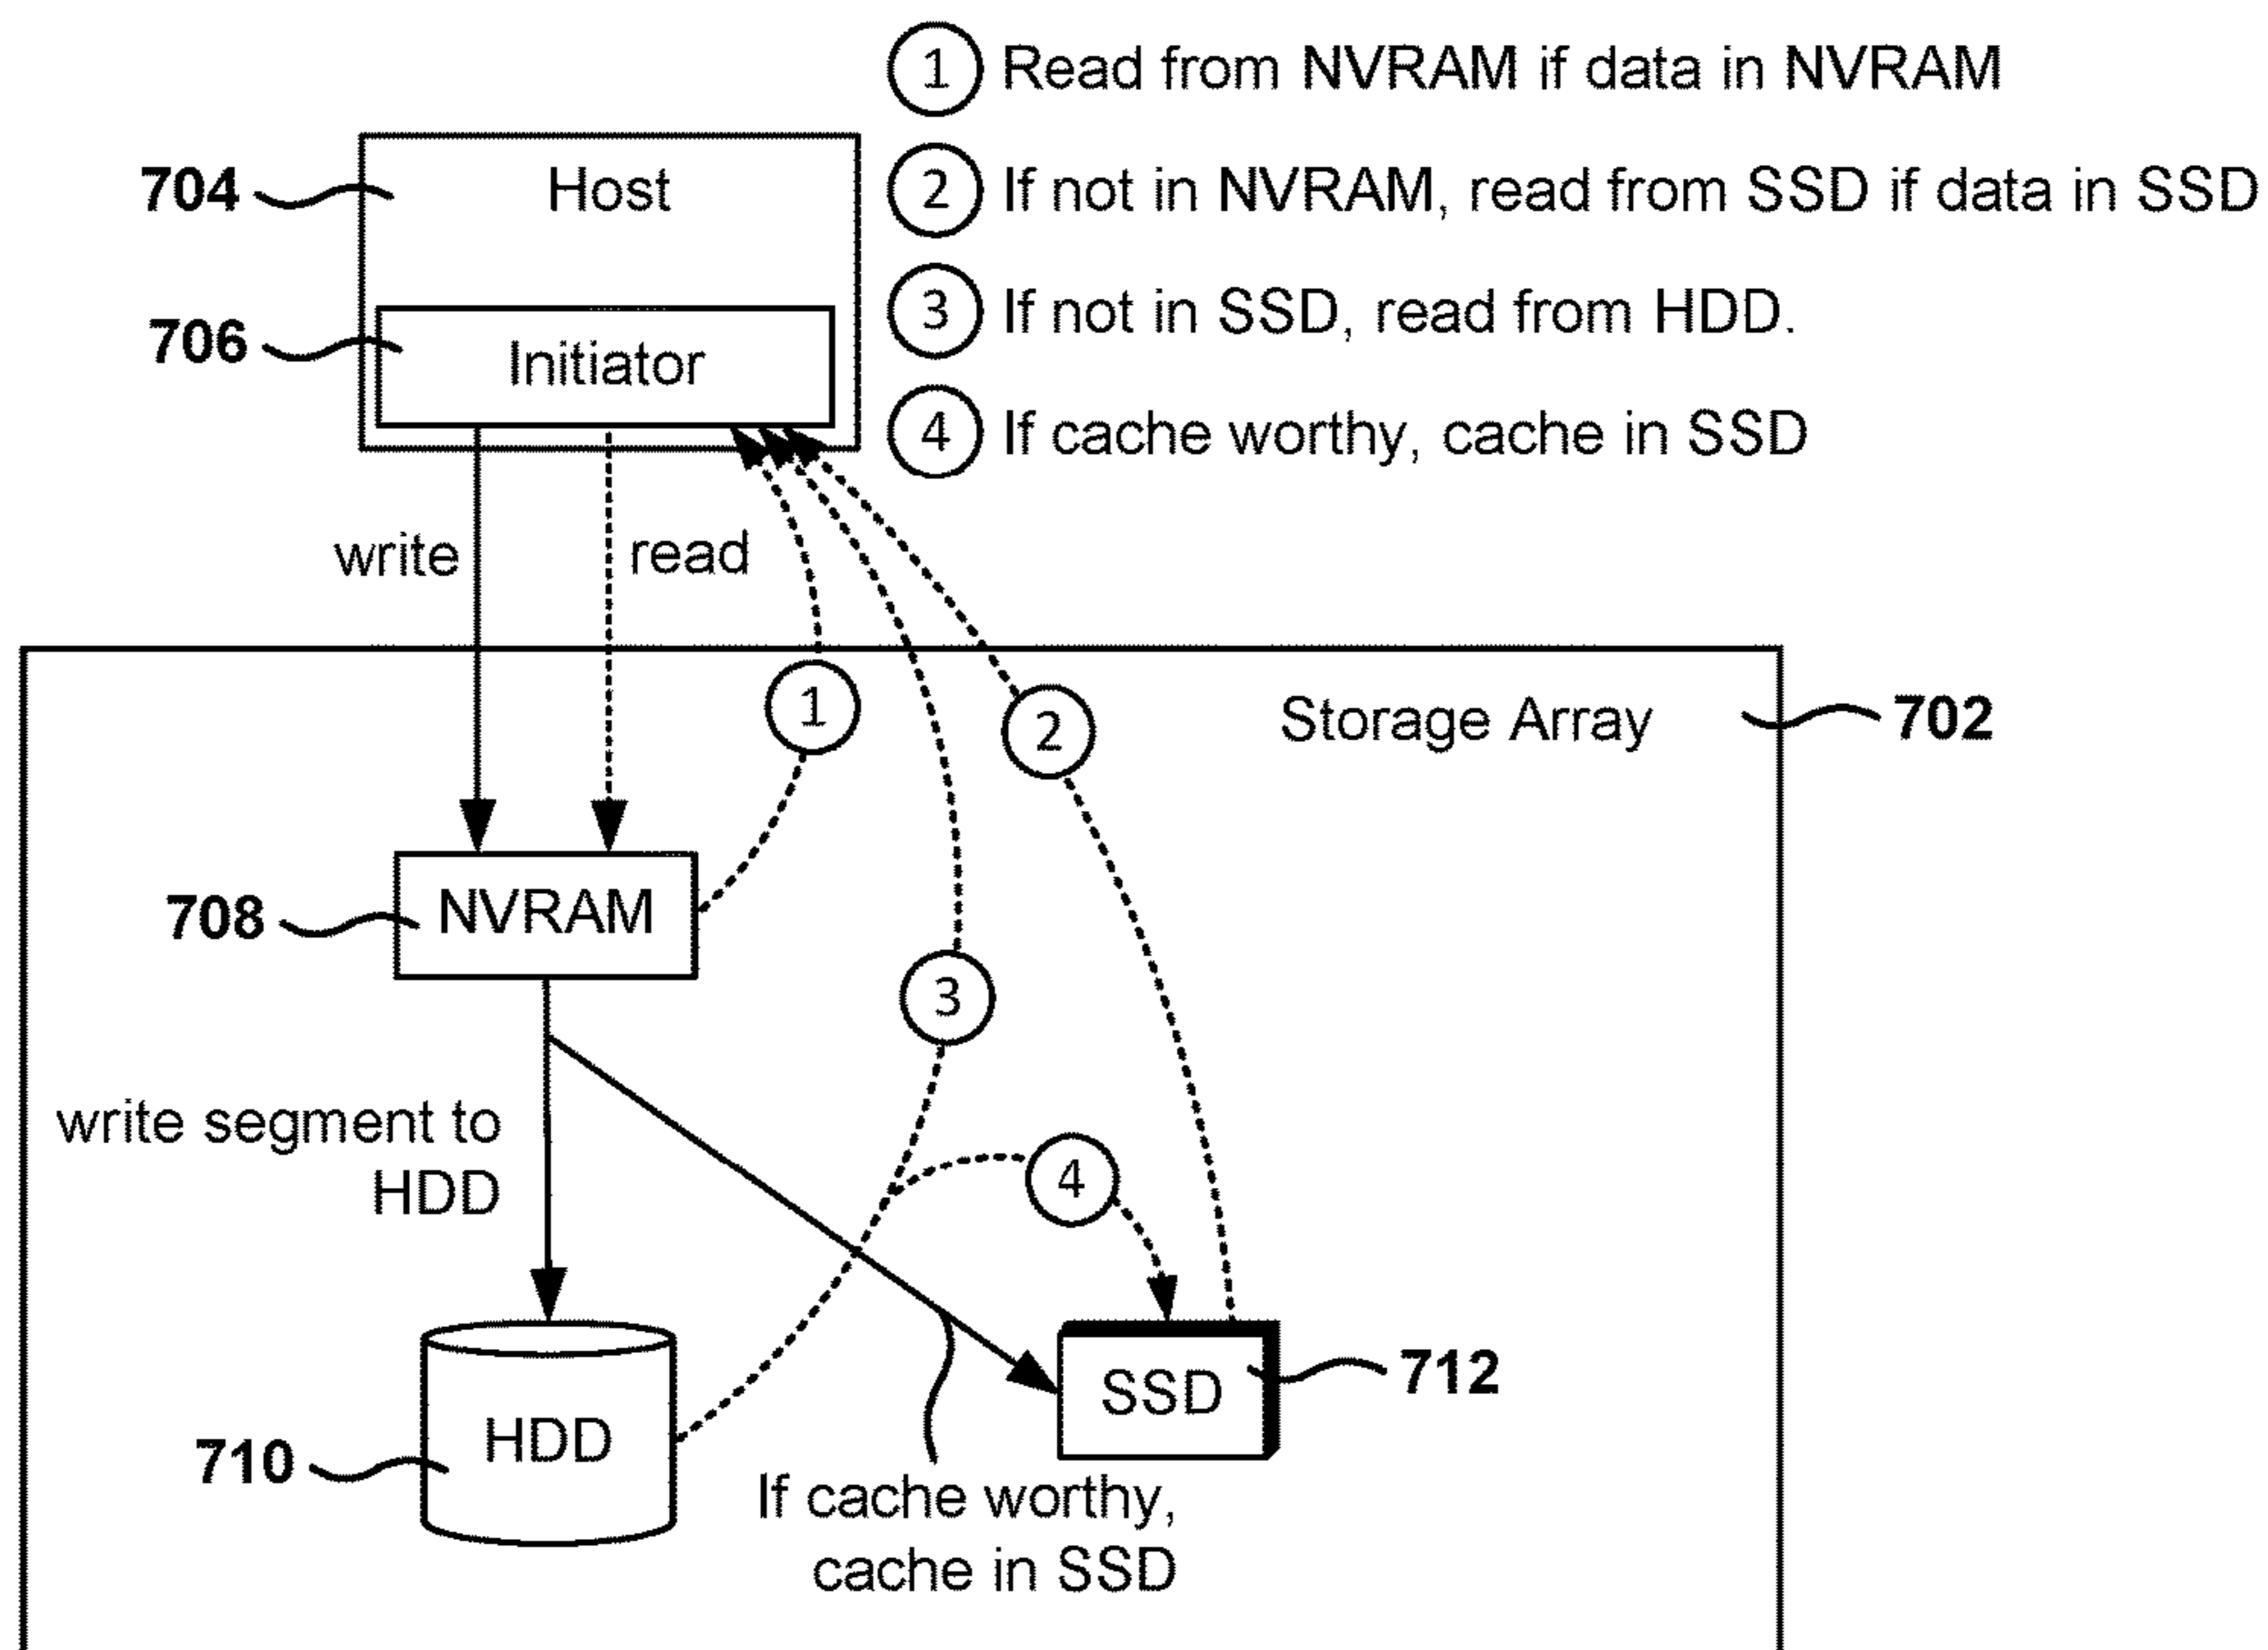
1 Read from NVRAM if data in NVRAM

2 If not in NVRAM, read from SSD if data in SSD

3 If not in SSD, read from HDD.

4 If cache worthy, cache in SSD

704 Host

706 Initiator

write

read

Storage Array 702

1

2

708 NVRAM

3

write segment to HDD

4

710 HDD

SSD 712

If cache worthy, cache in SSD